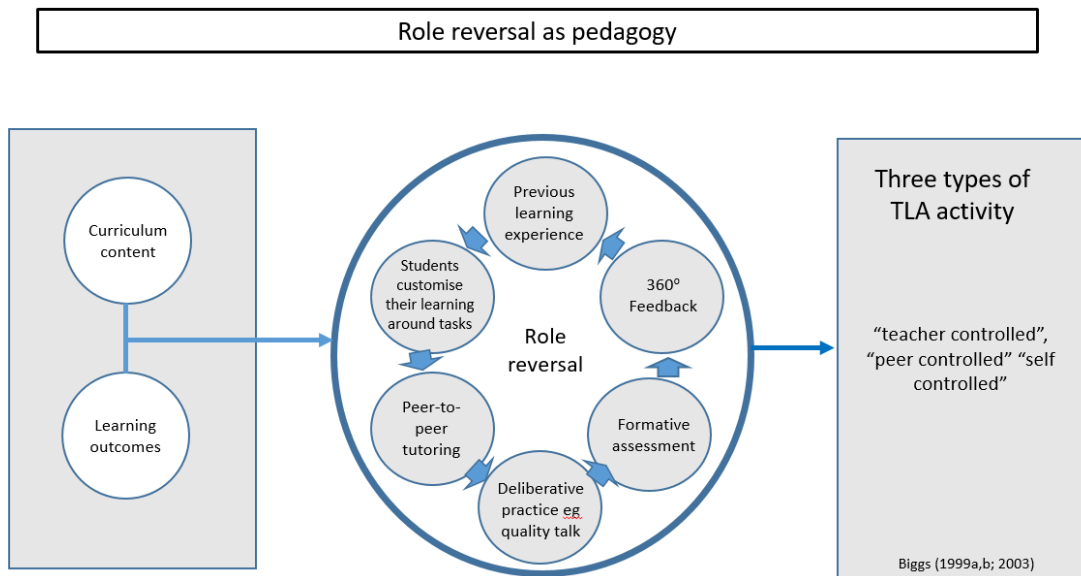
Role reversal as pedagogy

Curriculum content

Learning outcomes

Previous learning experience

360º Feedback

Formative assessment

Deliberative practice eg quality talk

Peer-to-peer tutoring

Students customise their learning around tasks

Role reversal

Three types of TLA activity

"teacher controlled", "peer controlled" "self controlled"

Biggs (1999a,b; 2003)